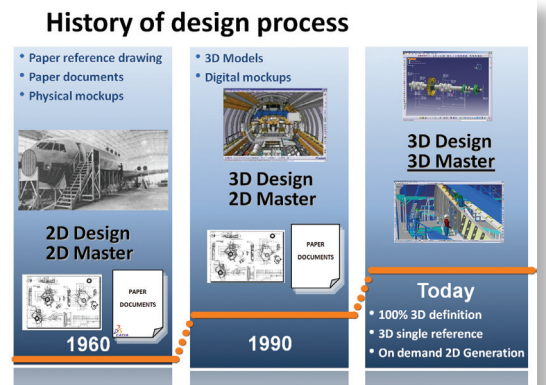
History of design process

Paper reference drawing
Paper documents
Physical mockups

2D Design
2D Master

PAPER DOCUMENTS

1960

3D Models
Digital mockups

3D Design
2D Master

PAPER DOCUMENTS

1990

3D Design
3D Master

Today
100% 3D definition
3D single reference
On demand 2D Generation